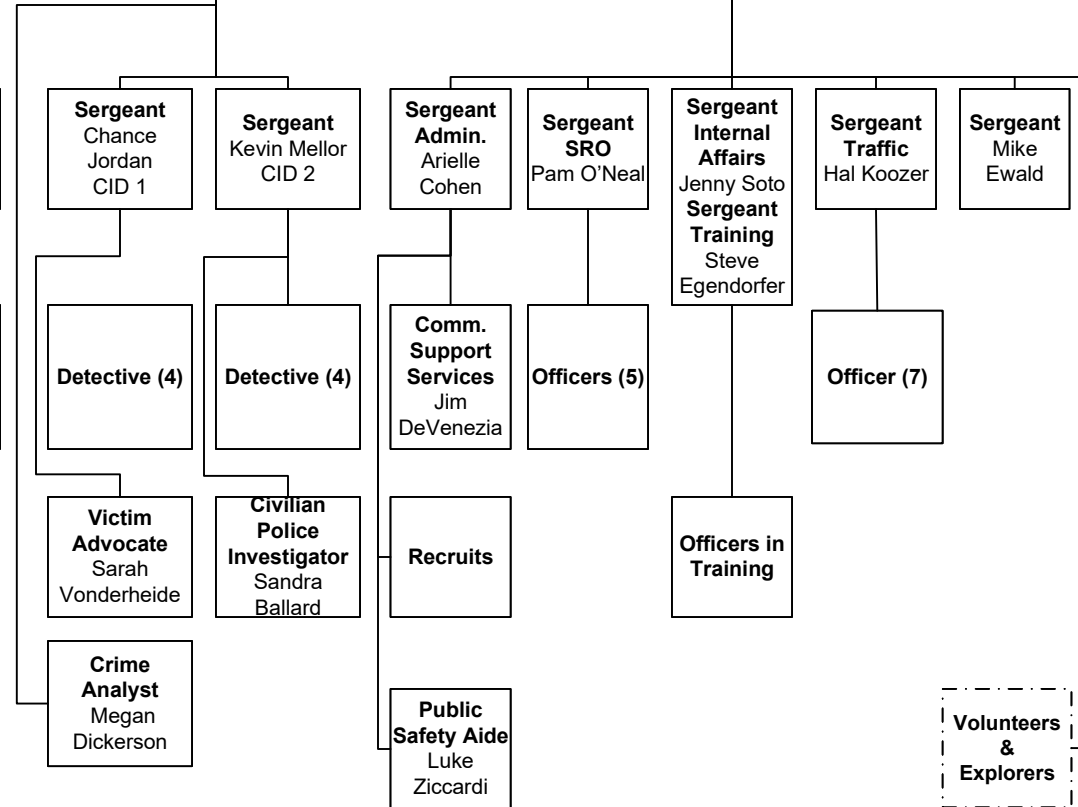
Sergeant
Chance Jordan
CID 1

Sergeant
Kevin Mellor
CID 2

Sergeant
Admin.
Arielle Cohen

Sergeant
SRO
Pam O'Neal

Sergeant
Internal Affairs
Jenny Soto
Sergeant
Training
Steve Egendorfer

Sergeant
Traffic
Hal Koozer

Sergeant
Mike Ewald

Detective (4)

Detective (4)

Comm. Support Services
Jim DeVenezia

Officers (5)

Officer (7)

Victim Advocate
Sarah Vonderheide

Civilian Police Investigator
Sandra Ballard

Recruits

Officers in Training

Crime Analyst
Megan Dickerson

Public Safety Aide
Luke Ziccardi

Volunteers & Explorers